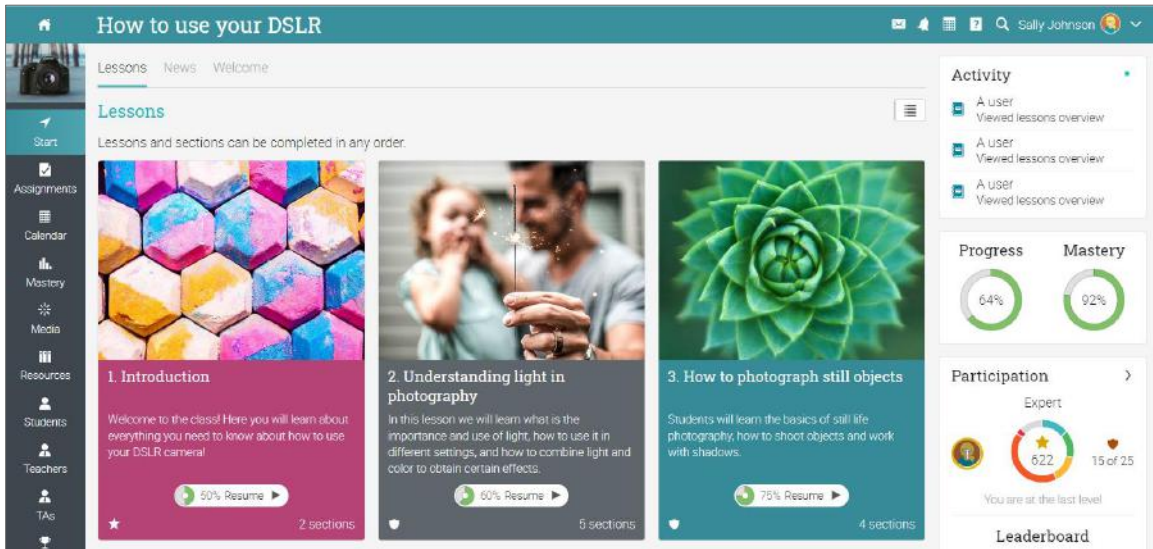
How to use your DSLR

Sally Johnson

Start
Assignments
Calendar
Mastery
Media
Resources
Students
Teachers
TAs

Lessons News Welcome

Lessons

Lessons and sections can be completed in any order.

1. Introduction

Welcome to the class! Here you will learn about everything you need to know about how to use your DSLR camera!

50% Resume

2 sections

2. Understanding light in photography

In this lesson we will learn what is the importance and use of light, how to use it in different settings, and how to combine light and color to obtain certain effects.

60% Resume

5 sections

3. How to photograph still objects

Students will learn the basics of still life photography, how to shoot objects and work with shadows.

75% Resume

4 sections

Activity

A user
Viewed lessons overview

A user
Viewed lessons overview

A user
Viewed lessons overview

Progress

64%

Mastery

92%

Participation

Expert

622

15 of 25

You are at the last level

Leaderboard